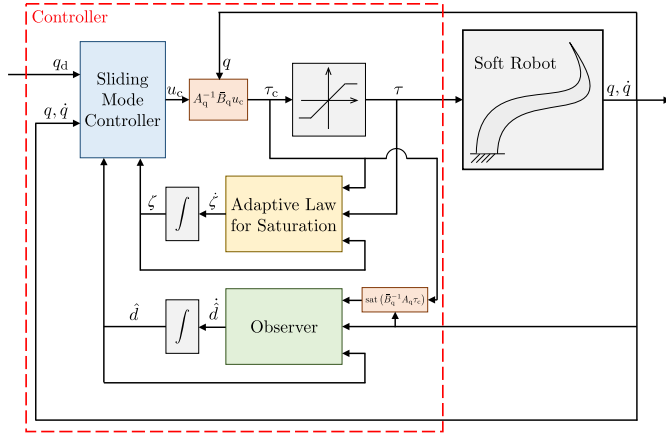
Controller

$q_{\mathrm{d}}$

$q, \dot{q}$

Sliding Mode Controller

$u_{\mathrm{c}}$

$q$

$A_{\mathrm{q}}^{-1}\bar{B}_{\mathrm{q}}u_{\mathrm{c}}$

$\tau_{\mathrm{c}}$

$\tau$

Soft Robot

$q, \dot{q}$

$\zeta$

$\int$

$\dot{\zeta}$

Adaptive Law for Saturation

$\hat{d}$

$\int$

$\dot{\hat{d}}$

Observer

$\mathrm{sat}\left(\bar{B}_{\mathrm{q}}^{-1}A_{\mathrm{q}}\tau_{\mathrm{c}}\right)$